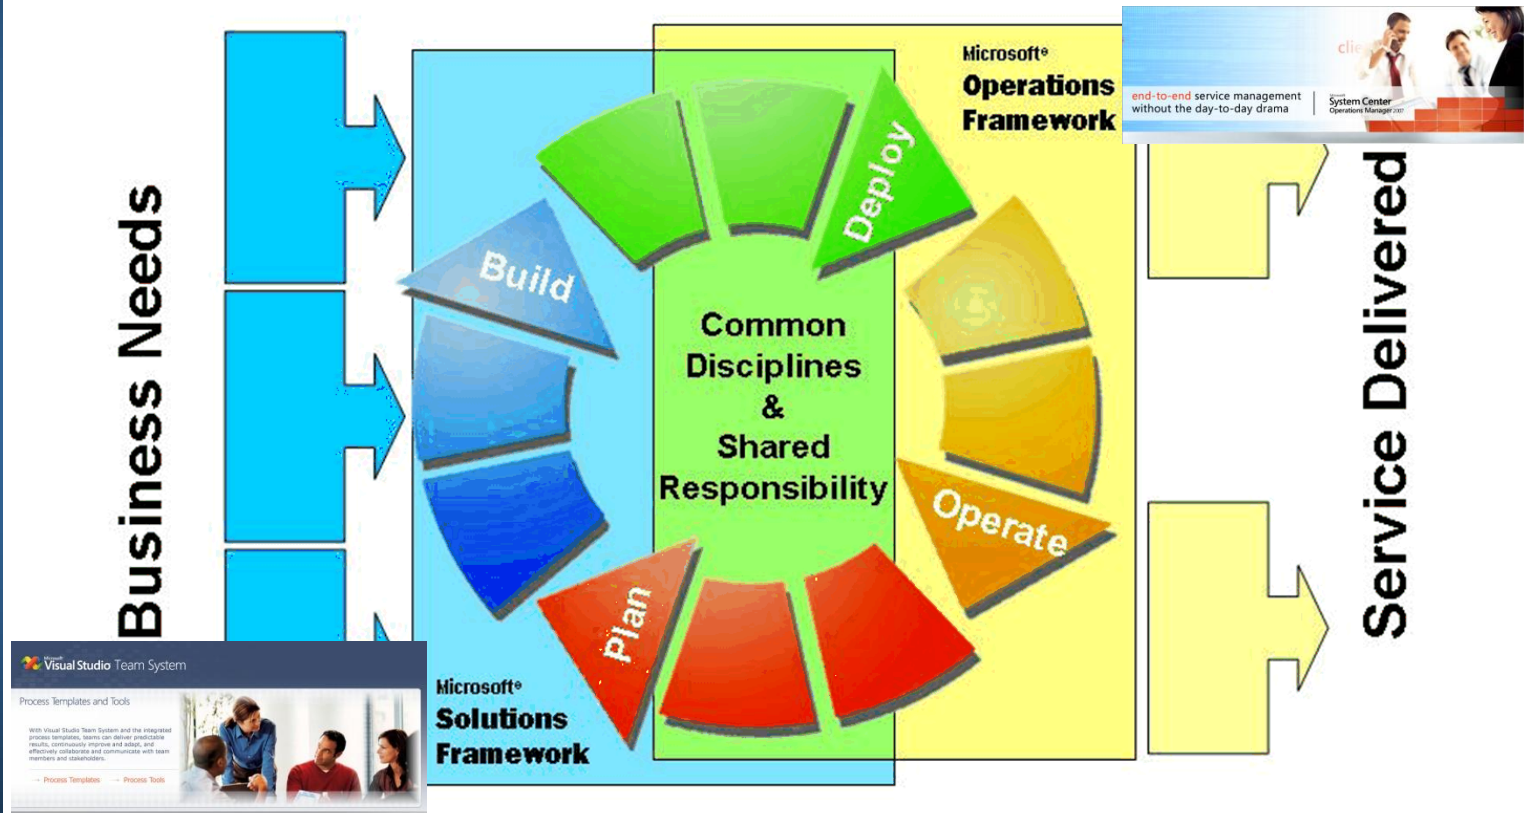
Business Needs

Microsoft® Operations Framework

end-to-end service management without the day-to-day drama

System Center Operations Manager 2007

Deploy

Build

Common Disciplines & Shared Responsibility

Operate

Plan

Service Delivered

Microsoft® Solutions Framework

Visual Studio Team System

Process Templates and Tools

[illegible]

→ Process Templates → Process Tools